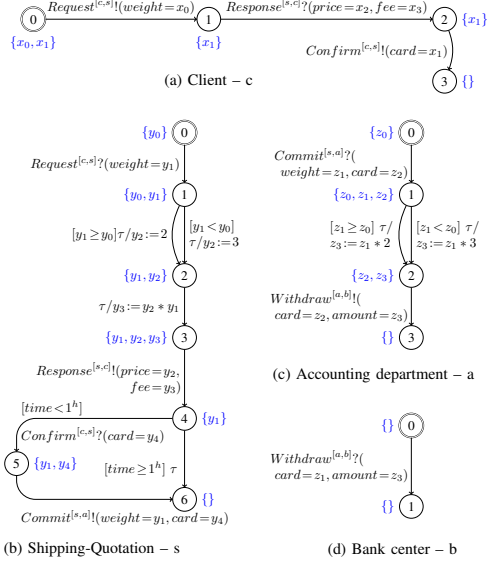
0 $Request^{[c,s]}!(weight=x_0)$ 1 $Response^{[s,c]}?(price=x_2, fee=x_3)$ 2 $\{x_1\}$

$\{x_0, x_1\}$ $\{x_1\}$

$Confirm^{[c,s]}!(card=x_1)$

3 $\{\}$

(a) Client – c

$\{y_0\}$ 0

$Request^{[c,s]}?(weight=y_1)$

$\{y_0, y_1\}$ 1

$[y_1 \geq y_0] \tau / y_2 := 2$ $[y_1 < y_0]$ $\tau / y_2 := 3$

$\{y_1, y_2\}$ 2

$\tau / y_3 := y_2 * y_1$

$\{y_1, y_2, y_3\}$ 3

$Response^{[s,c]}!(price=y_2, fee=y_3)$

$[time < 1^h]$ 4 $\{y_1\}$

$Confirm^{[c,s]}?(card=y_4)$

5 $\{y_1, y_4\}$

$[time \geq 1^h]$ $\tau$

6 $\{\}$

$Commit^{[s,a]}!(weight=y_1, card=y_4)$

(b) Shipping-Quotation – s

$\{z_0\}$ 0

$Commit^{[s,a]}?(weight=z_1, card=z_2)$

$\{z_0, z_1, z_2\}$ 1

$[z_1 \geq z_0]$ $\tau /$ $z_3 := z_1 * 2$ $[z_1 < z_0]$ $\tau /$ $z_3 := z_1 * 3$

$\{z_2, z_3\}$ 2

$Withdraw^{[a,b]}!(card=z_2, amount=z_3)$

$\{\}$ 3

(c) Accounting department – a

$\{\}$ 0

$Withdraw^{[a,b]}?(card=z_1, amount=z_3)$

$\{\}$ 1

(d) Bank center – b